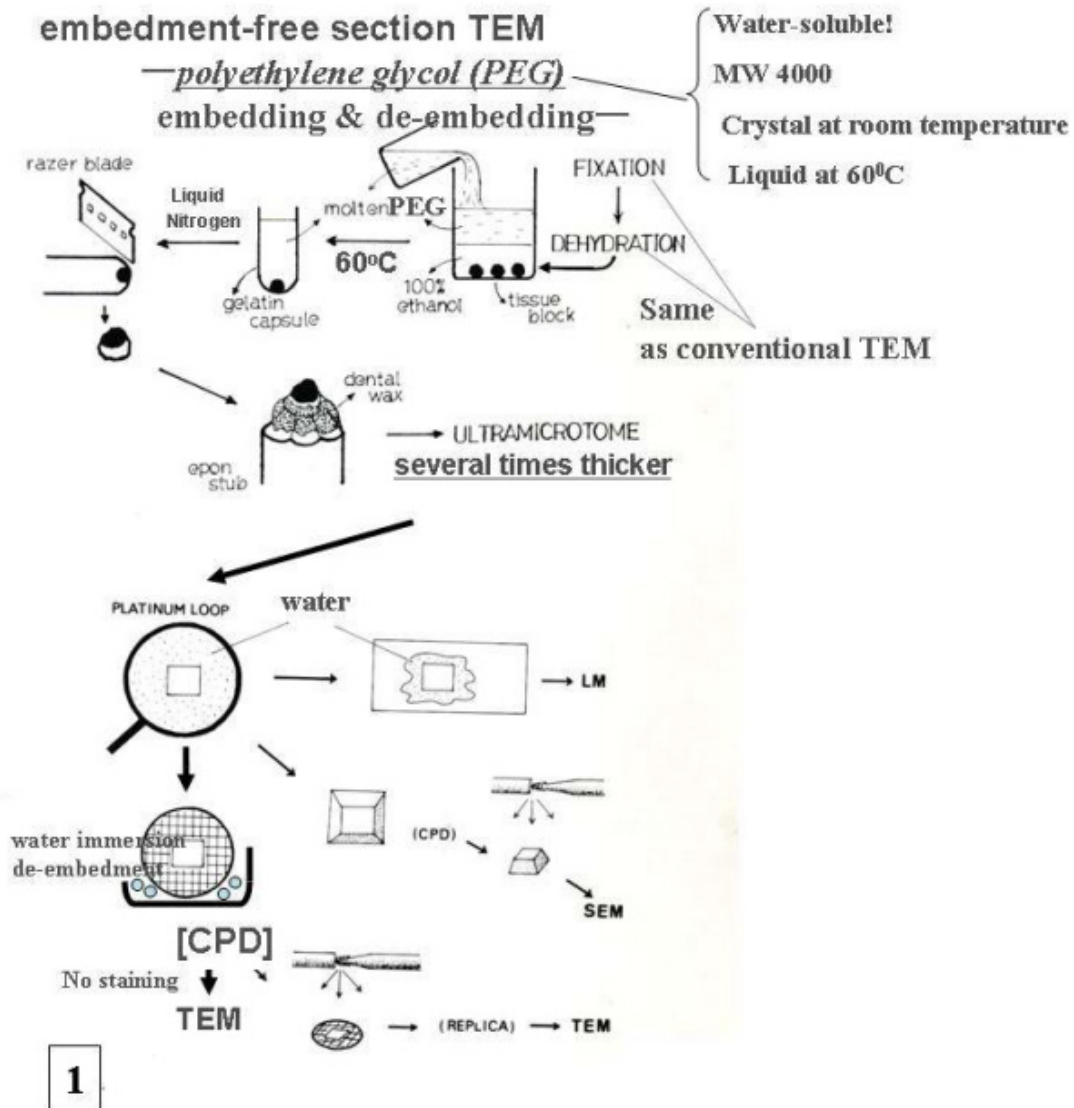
embedment-free section TEM

—polyethylene glycol (PEG)

embedding & de-embedding—

Water-soluble!

MW 4000

Crystal at room temperature

Liquid at $60^0$C

razer blade

Liquid Nitrogen

molten PEG

FIXATION

DEHYDRATION

60$^o$C

gelatin capsule

100% ethanol

tissue block

Same as conventional TEM

dental wax

epon stub

ULTRAMICROTOME

several times thicker

PLATINUM LOOP

water

LM

(CPD)

SEM

water immersion de-embedment

[CPD]

No staining

TEM

(REPLICA)

TEM

1